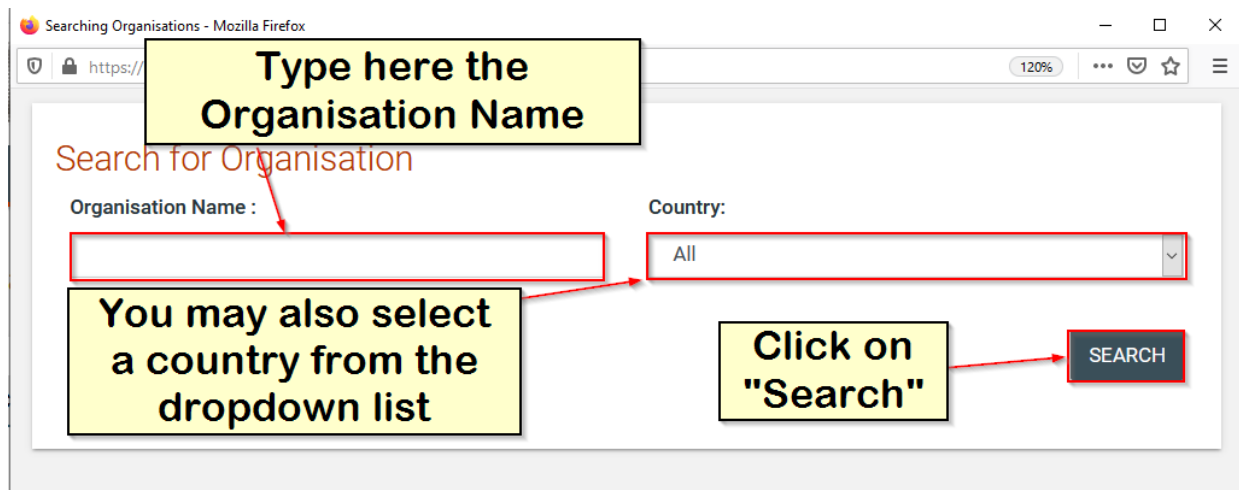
Searching Organisations - Mozilla Firefox

https://

120%

Type here the Organisation Name

Search for Organisation

Organisation Name :

Country:

All

You may also select a country from the dropdown list

Click on "Search"

SEARCH